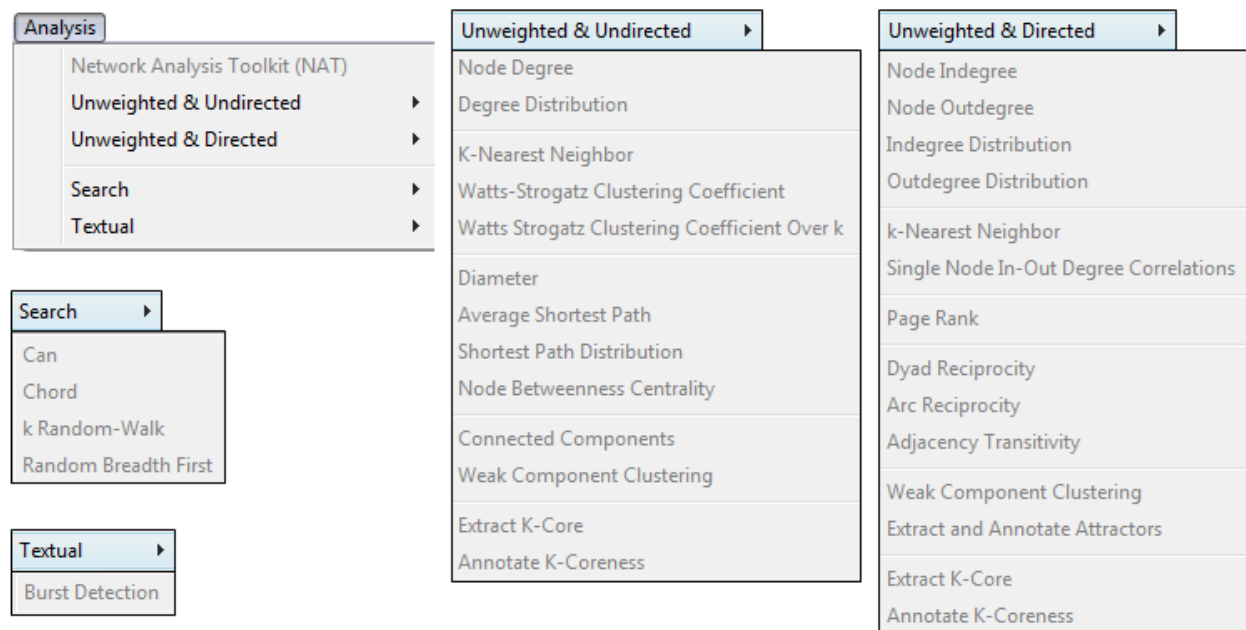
Analysis
Network Analysis Toolkit (NAT)
Unweighted & Undirected
Unweighted & Directed
Search
Textual

Search
Can
Chord
k Random-Walk
Random Breadth First

Textual
Burst Detection

Unweighted & Undirected
Node Degree
Degree Distribution
K-Nearest Neighbor
Watts-Strogatz Clustering Coefficient
Watts Strogatz Clustering Coefficient Over k
Diameter
Average Shortest Path
Shortest Path Distribution
Node Betweenness Centrality
Connected Components
Weak Component Clustering
Extract K-Core
Annotate K-Coreness

Unweighted & Directed
Node Indegree
Node Outdegree
Indegree Distribution
Outdegree Distribution
k-Nearest Neighbor
Single Node In-Out Degree Correlations
Page Rank
Dyad Reciprocity
Arc Reciprocity
Adjacency Transitivity
Weak Component Clustering
Extract and Annotate Attractors
Extract K-Core
Annotate K-Coreness